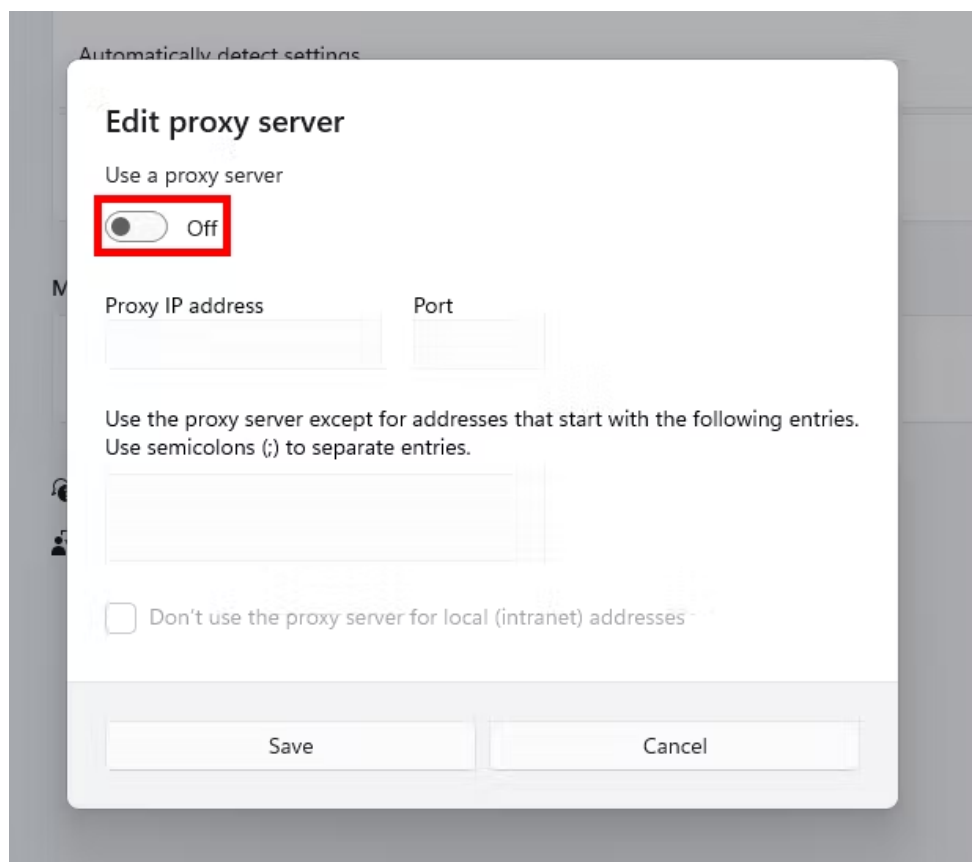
Automatically detect settings

Edit proxy server

Use a proxy server

Off

Proxy IP address

Port

Use the proxy server except for addresses that start with the following entries. Use semicolons (;) to separate entries.

Don't use the proxy server for local (intranet) addresses

Save

Cancel